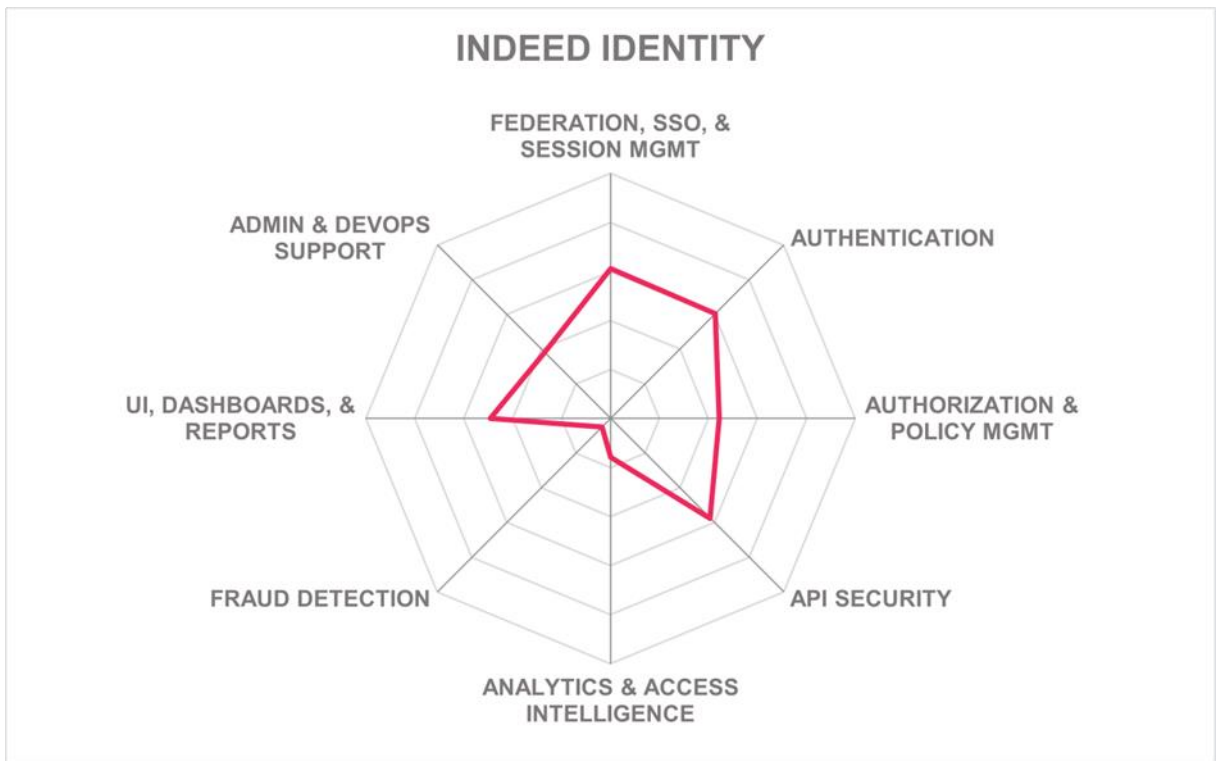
INDEED IDENTITY

FEDERATION, SSO, & SESSION MGMT

AUTHENTICATION

AUTHORIZATION & POLICY MGMT

API SECURITY

ANALYTICS & ACCESS INTELLIGENCE

FRAUD DETECTION

UI, DASHBOARDS, & REPORTS

ADMIN & DEVOPS SUPPORT